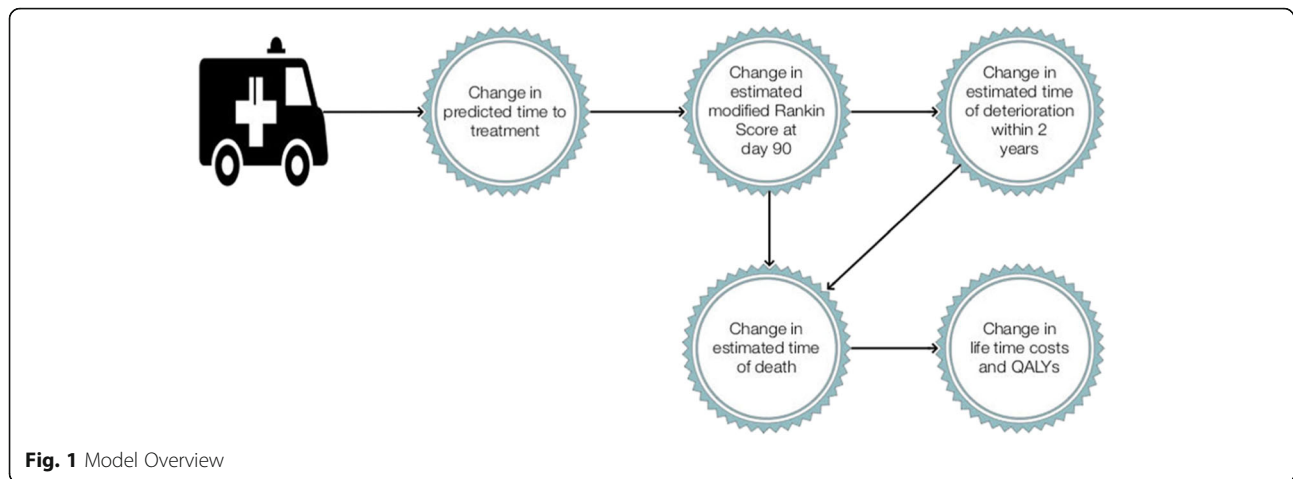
Change in predicted time to treatment

Change in estimated modified Rankin Score at day 90

Change in estimated time of deterioration within 2 years

Change in estimated time of death

Change in life time costs and QALYs

**Fig. 1** Model Overview